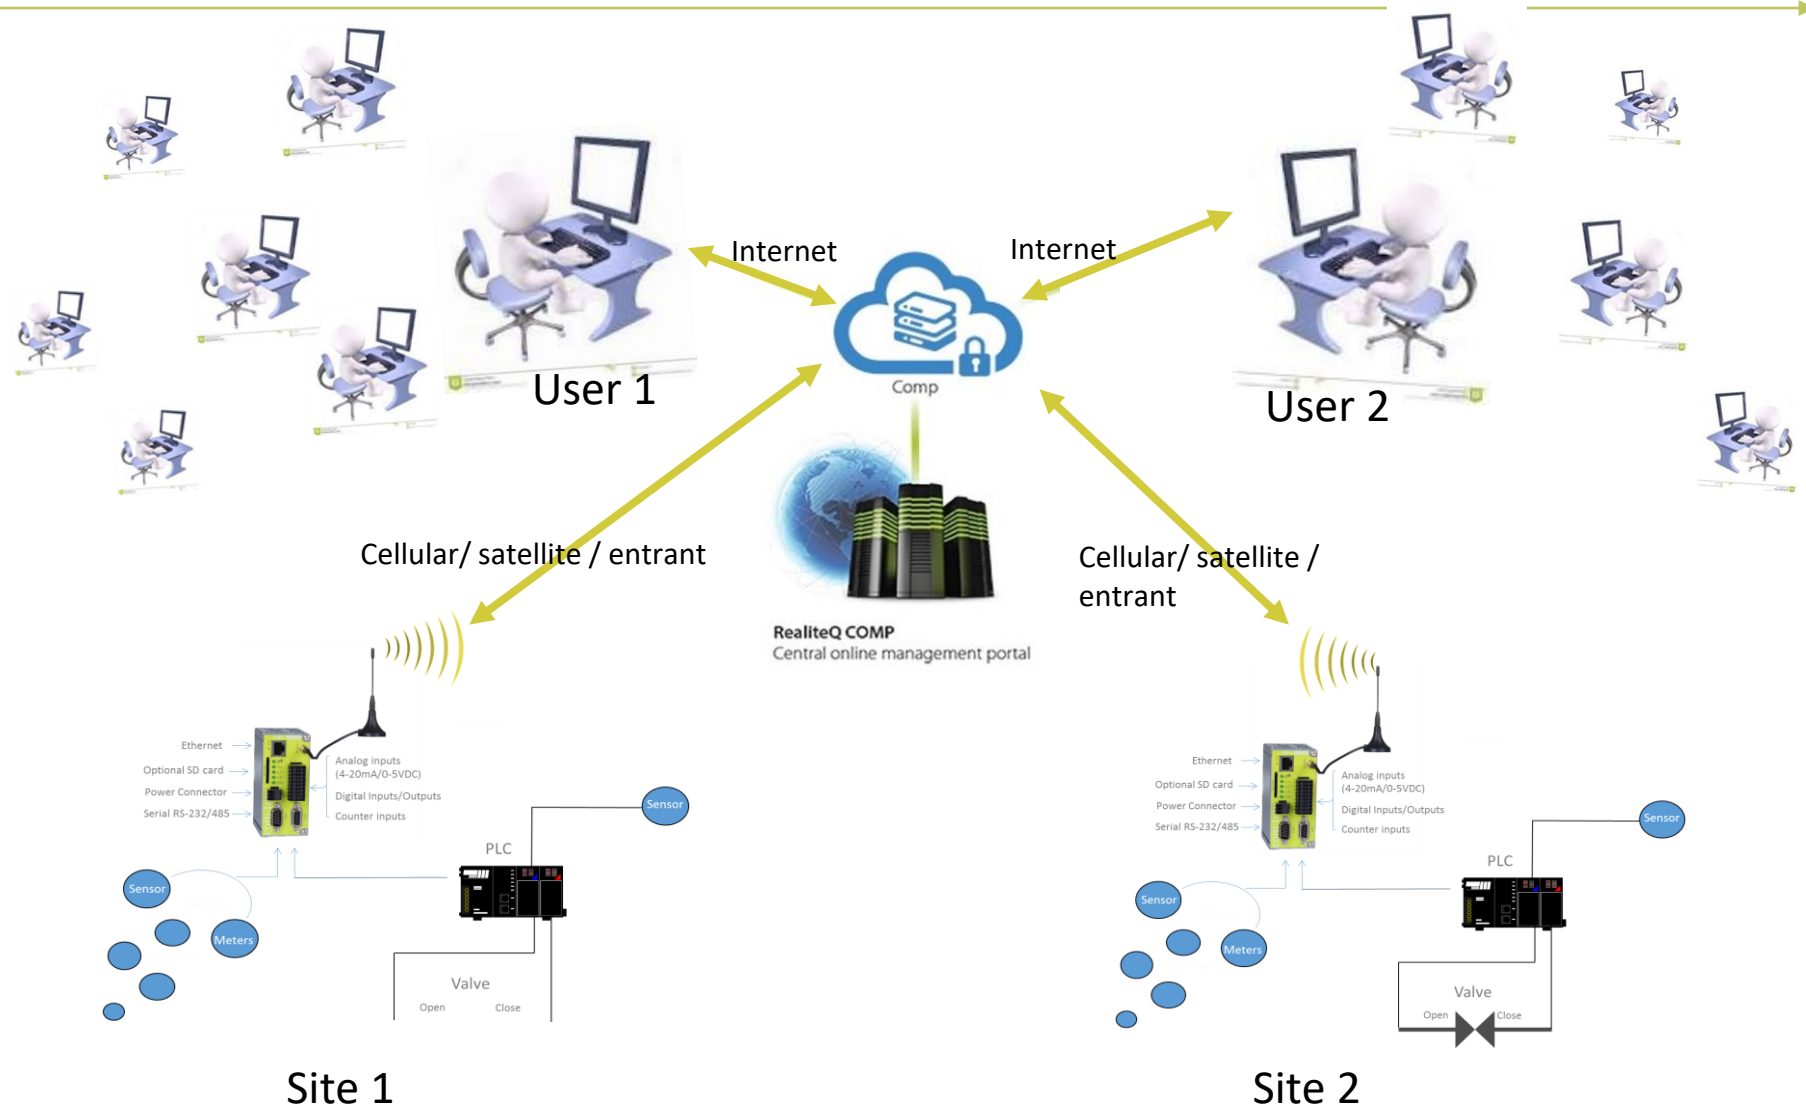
Internet

Internet

User 1

User 2

Comp

Cellular/ satellite / entrant

Cellular/ satellite / entrant

RealiteQ COMP
Central online management portal

Ethernet
Optional SD card
Power Connector
Serial RS-232/485
Analog inputs (4-20mA/0-5VDC)
Digital Inputs/Outputs
Counter inputs

Sensor
PLC
Sensor
Meters
Valve
Open
Close

Ethernet
Optional SD card
Power Connector
Serial RS-232/485
Analog inputs (4-20mA/0-5VDC)
Digital Inputs/Outputs
Counter inputs

Sensor
PLC
Sensor
Meters
Valve
Open
Close

Site 1

Site 2